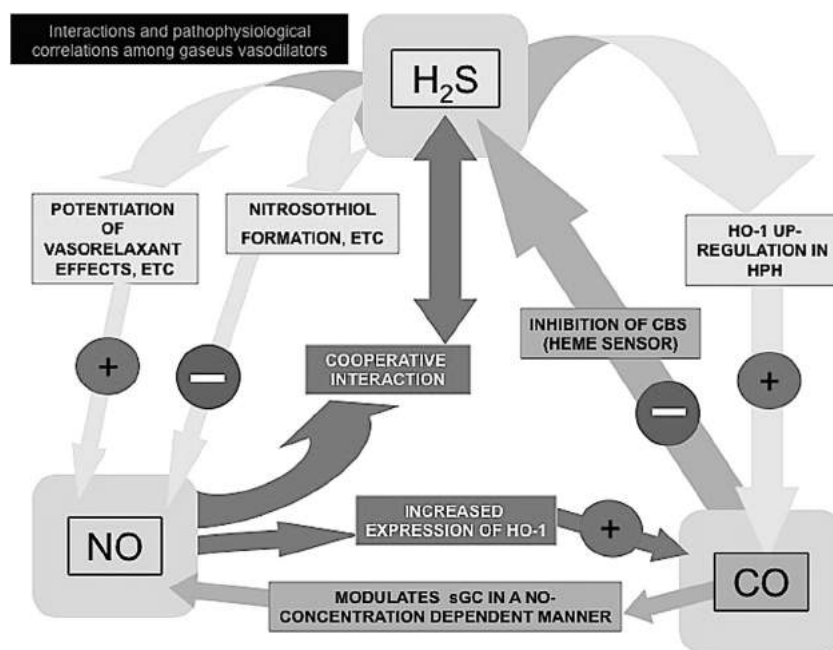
Interactions and pathophysiological correlations among gaseus vasodilators

$H_2S$

POTENTIATION OF VASORELAXANT EFFECTS, ETC

NITROSOTHIOL FORMATION, ETC

HO-1 UP-REGULATION IN HPH

+

INHIBITION OF CBS (HEME SENSOR)

COOPERATIVE INTERACTION

+

NO

INCREASED EXPRESSION OF HO-1

+

CO

MODULATES sGC IN A NO-CONCENTRATION DEPENDENT MANNER